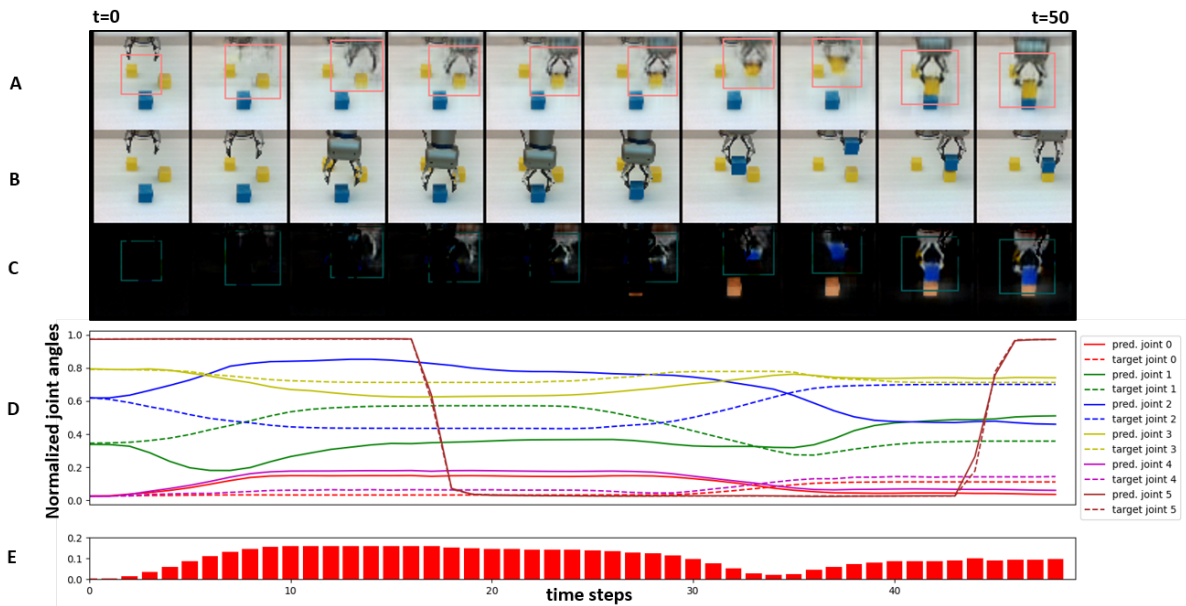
t=0

t=50

A

B

C

D

Normalized joint angles

1.0
0.8
0.6
0.4
0.2
0.0

pred. joint 0
target joint 0
pred. joint 1
target joint 1
pred. joint 2
target joint 2
pred. joint 3
target joint 3
pred. joint 4
target joint 4
pred. joint 5
target joint 5

E

0.2
0.1
0.0

0
10
20
30
40

time steps